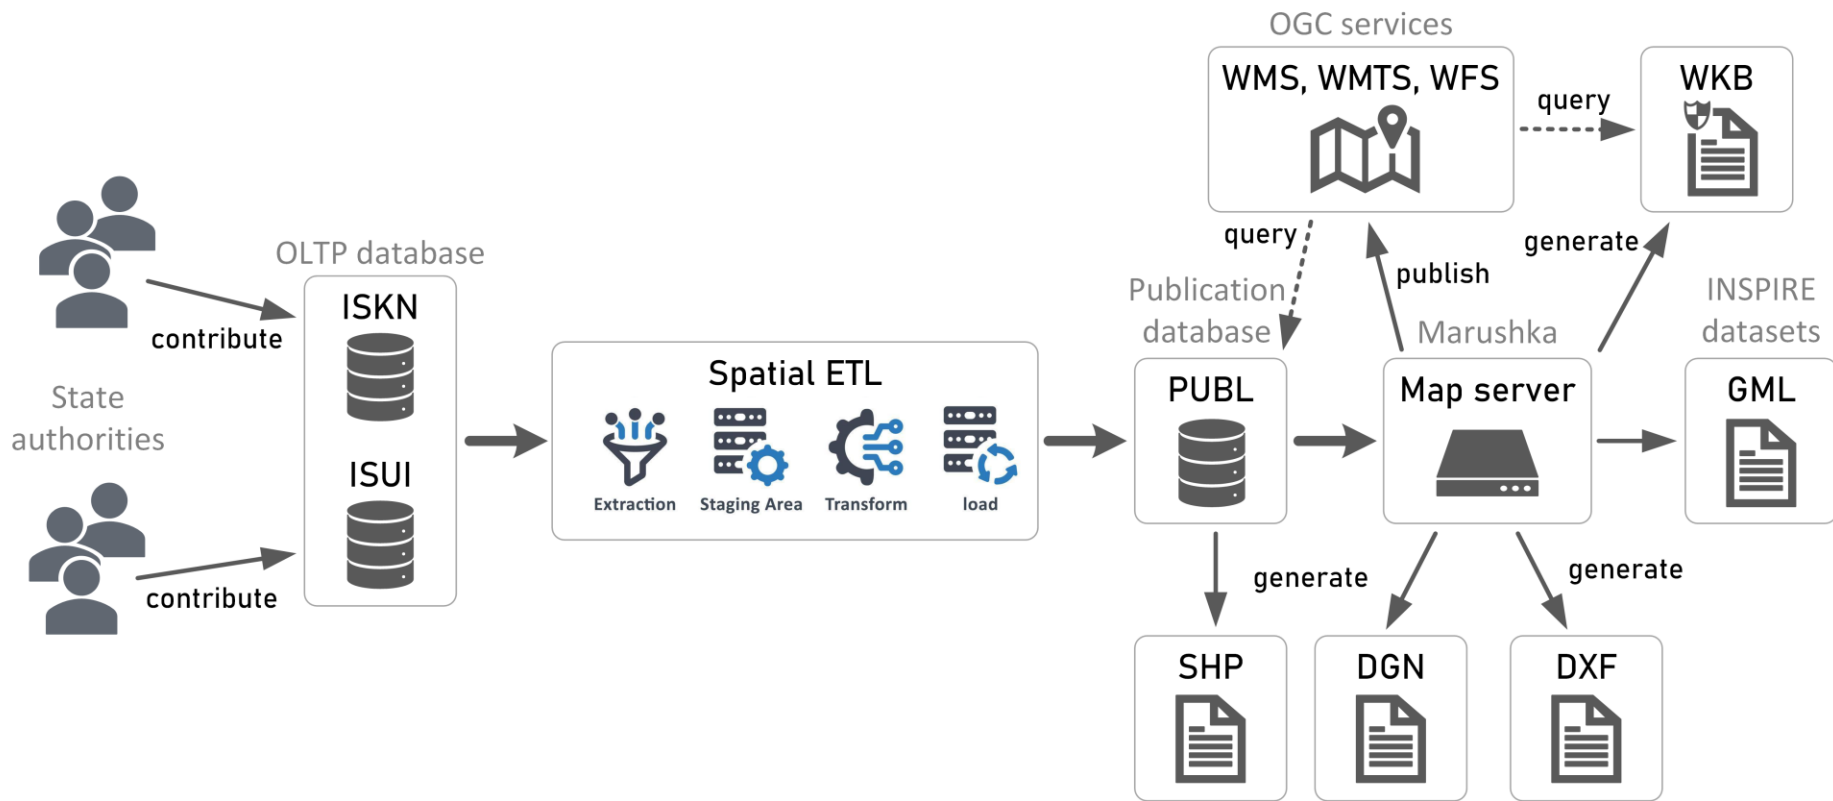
OGC services

WMS, WMTS, WFS

query

WKB

State authorities

contribute

contribute

OLTP database

ISKN

ISUI

Spatial ETL

Extraction

Staging Area

Transform

load

query

publish

generate

Publication database

Marushka

INSPIRE datasets

PUBL

Map server

GML

generate

generate

SHP

DGN

DXF